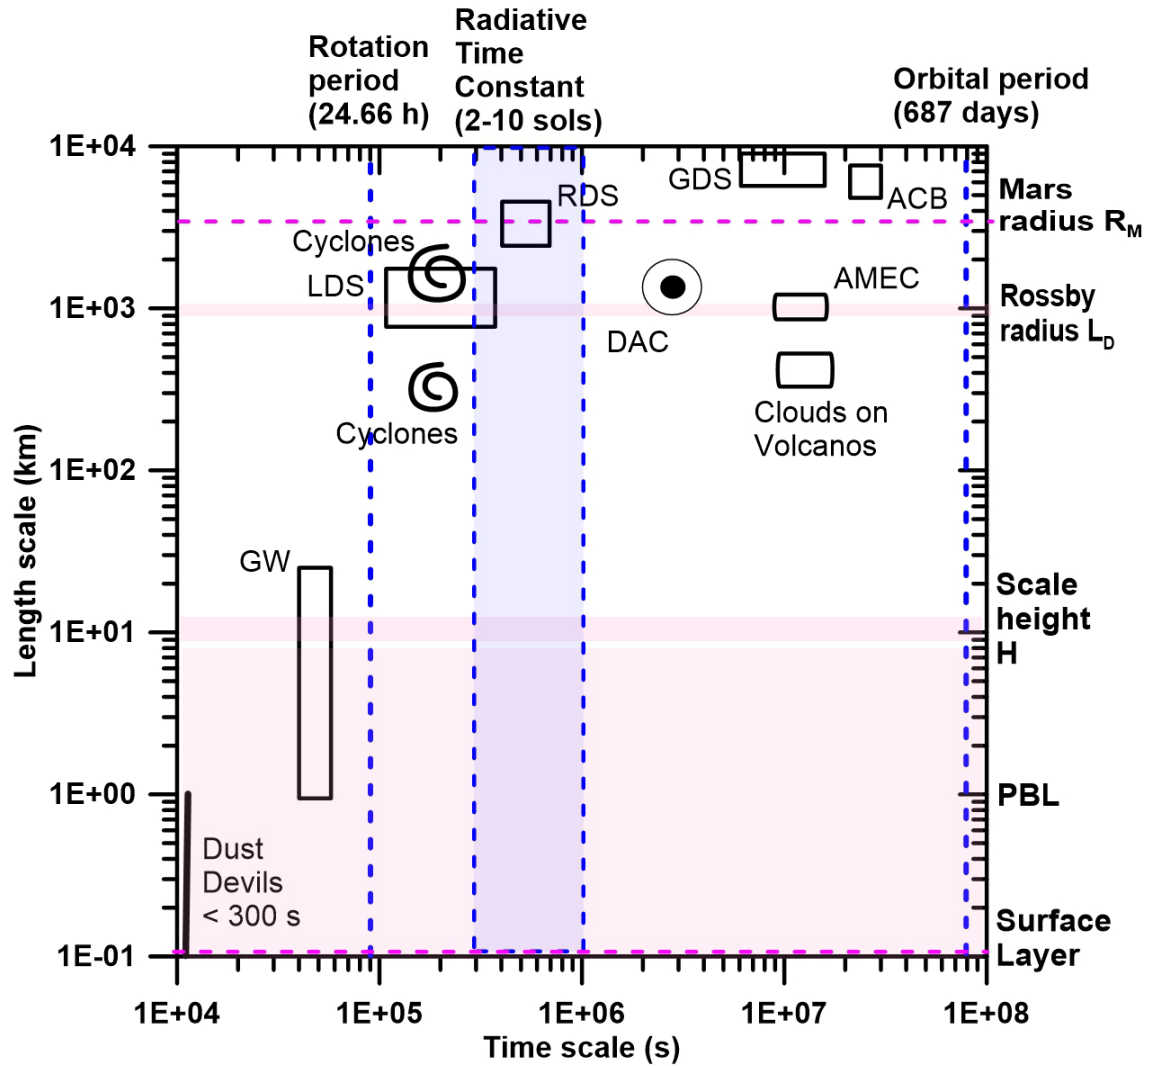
Rotation period (24.66 h)

Radiative Time Constant (2-10 sols)

Orbital period (687 days)

1E+04

1E+03

1E+02

1E+01

1E+00

1E-01

Length scale (km)

Mars radius $R_M$

Rossby radius $L_D$

Scale height H

PBL

Surface Layer

GDS

RDS

ACB

Cyclones

LDS

AMEC

DAC

Cyclones

Clouds on Volcanos

GW

Dust Devils < 300 s

1E+04

1E+05

1E+06

1E+07

1E+08

Time scale (s)